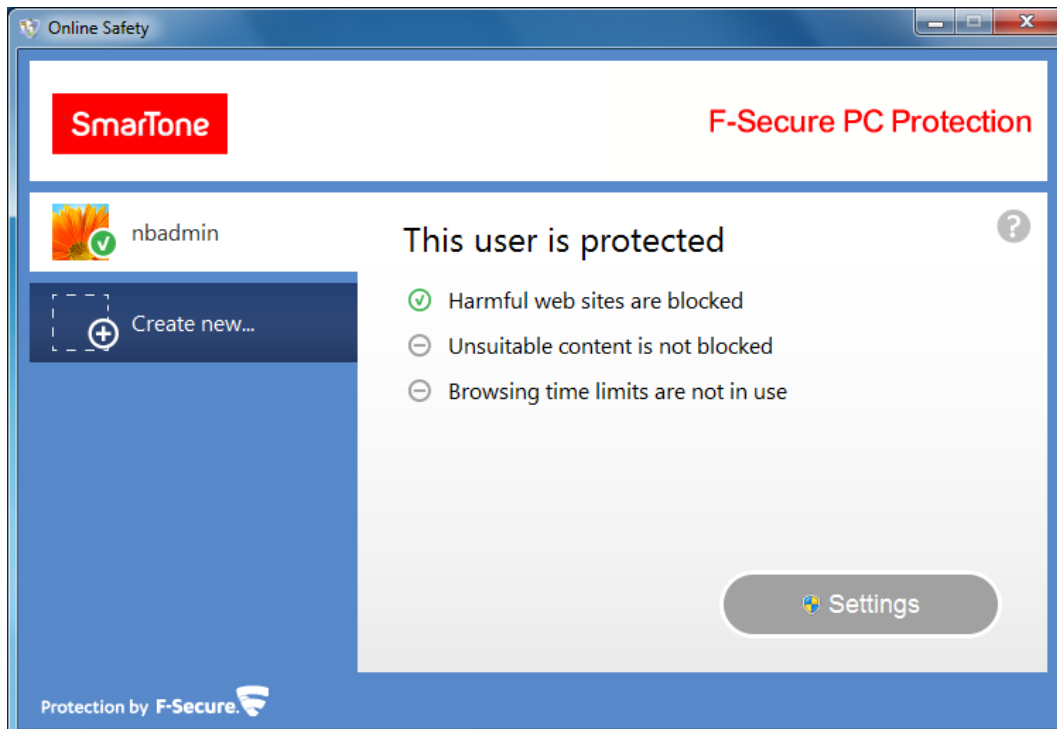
Online Safety

SmarTone

F-Secure PC Protection

nbadmin

Create new...

This user is protected

?

Harmful web sites are blocked

Unsuitable content is not blocked

Browsing time limits are not in use

Settings

Protection by F-Secure.